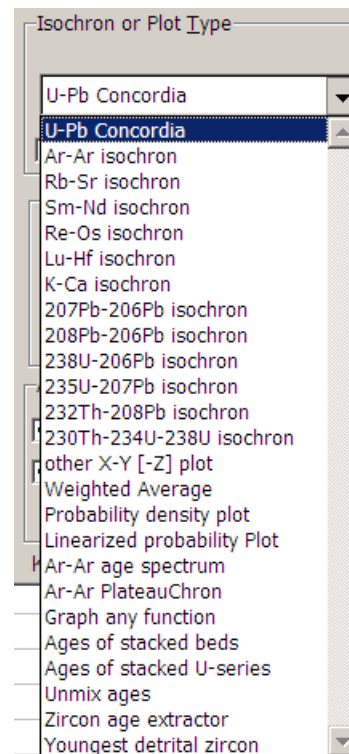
Isochron or Plot Type

U-Pb Concordia

U-Pb Concordia
Ar-Ar isochron
Rb-Sr isochron
Sm-Nd isochron
Re-Os isochron
Lu-Hf isochron
K-Ca isochron
207Pb-206Pb isochron
208Pb-206Pb isochron
238U-206Pb isochron
235U-207Pb isochron
232Th-208Pb isochron
230Th-234U-238U isochron
other X-Y [-Z] plot
Weighted Average
Probability density plot
Linearized probability Plot
Ar-Ar age spectrum
Ar-Ar PlateauChron
Graph any function
Ages of stacked beds
Ages of stacked U-series
Unmix ages
Zircon age extractor
Youngest detrital zircon